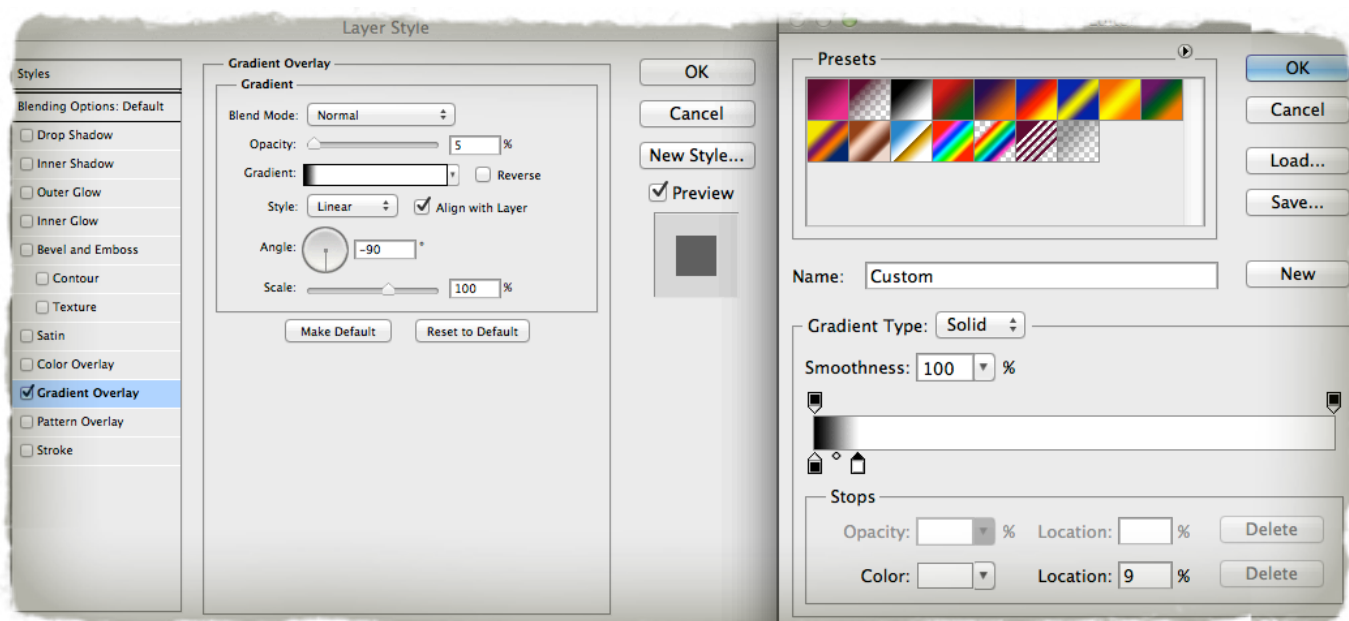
Layer Style

Styles
Blending Options: Default
Drop Shadow
Inner Shadow
Outer Glow
Inner Glow
Bevel and Emboss
Contour
Texture
Satin
Color Overlay
Gradient Overlay
Pattern Overlay
Stroke

Gradient Overlay
Gradient
Blend Mode: Normal
Opacity: 5 %
Gradient: Reverse
Style: Linear Align with Layer
Angle: -90 °
Scale: 100 %
Make Default Reset to Default

OK
Cancel
New Style...
Preview

Presets
OK
Cancel
Load...
Save...
Name: Custom
New
Gradient Type: Solid
Smoothness: 100 %
Stops
Opacity: % Location: % Delete
Color: Location: 9 % Delete